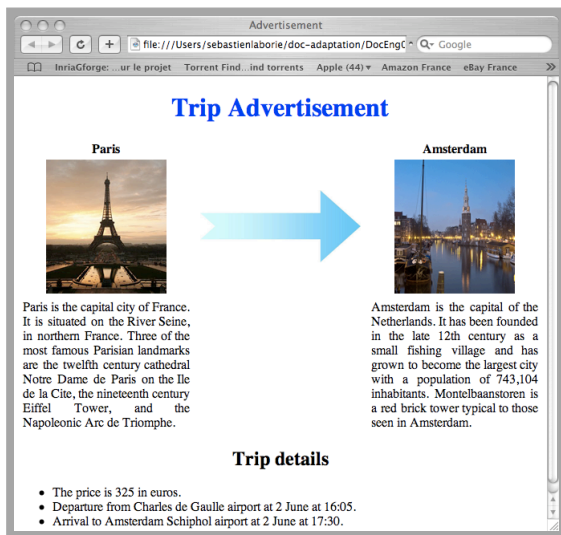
Advertisement

file:///Users/sebastienlaborie/doc-adaptation/DocEngC

Google

InriaGforge: ...ur le projet Torrent Find...ind torrents Apple (44) Amazon France eBay France

Trip Advertisement

Paris

Paris is the capital city of France. It is situated on the River Seine, in northern France. Three of the most famous Parisian landmarks are the twelfth century cathedral Notre Dame de Paris on the Ile de la Cite, the nineteenth century Eiffel Tower, and the Napoleonic Arc de Triomphe.

Amsterdam

Amsterdam is the capital of the Netherlands. It has been founded in the late 12th century as a small fishing village and has grown to become the largest city with a population of 743,104 inhabitants. Montelbaanstoren is a red brick tower typical to those seen in Amsterdam.

Trip details

- The price is 325 in euros.
- Departure from Charles de Gaulle airport at 2 June at 16:05.
- Arrival to Amsterdam Schiphol airport at 2 June at 17:30.